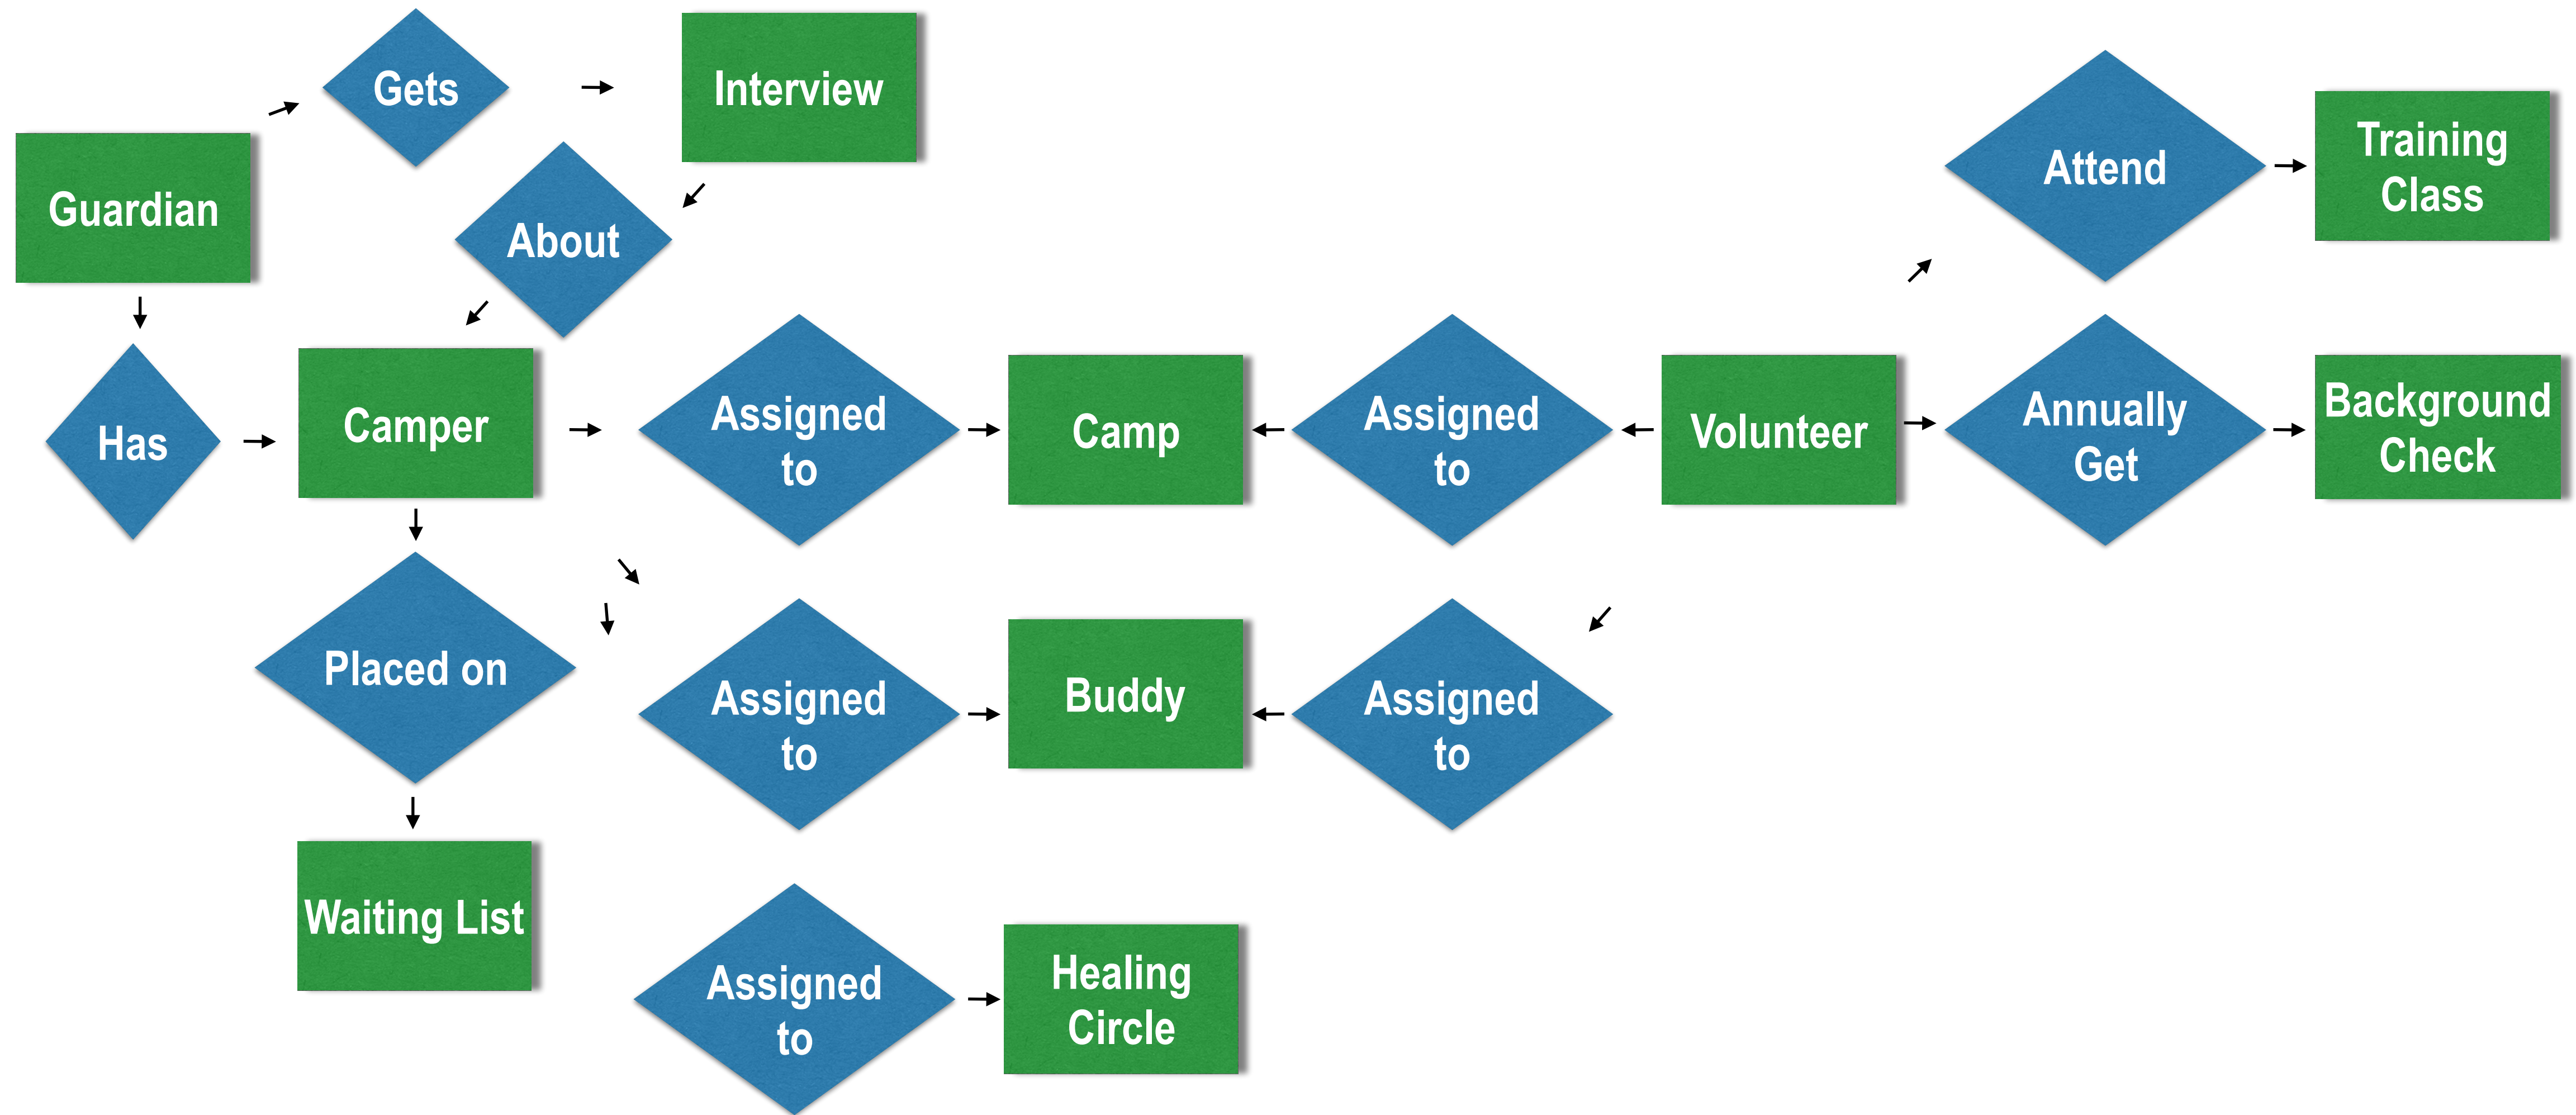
Gets

Interview

Guardian

About

Attend

Training Class

Has

Camper

Assigned to

Camp

Assigned to

Volunteer

Annually Get

Background Check

Placed on

Assigned to

Buddy

Assigned to

Waiting List

Assigned to

Healing Circle